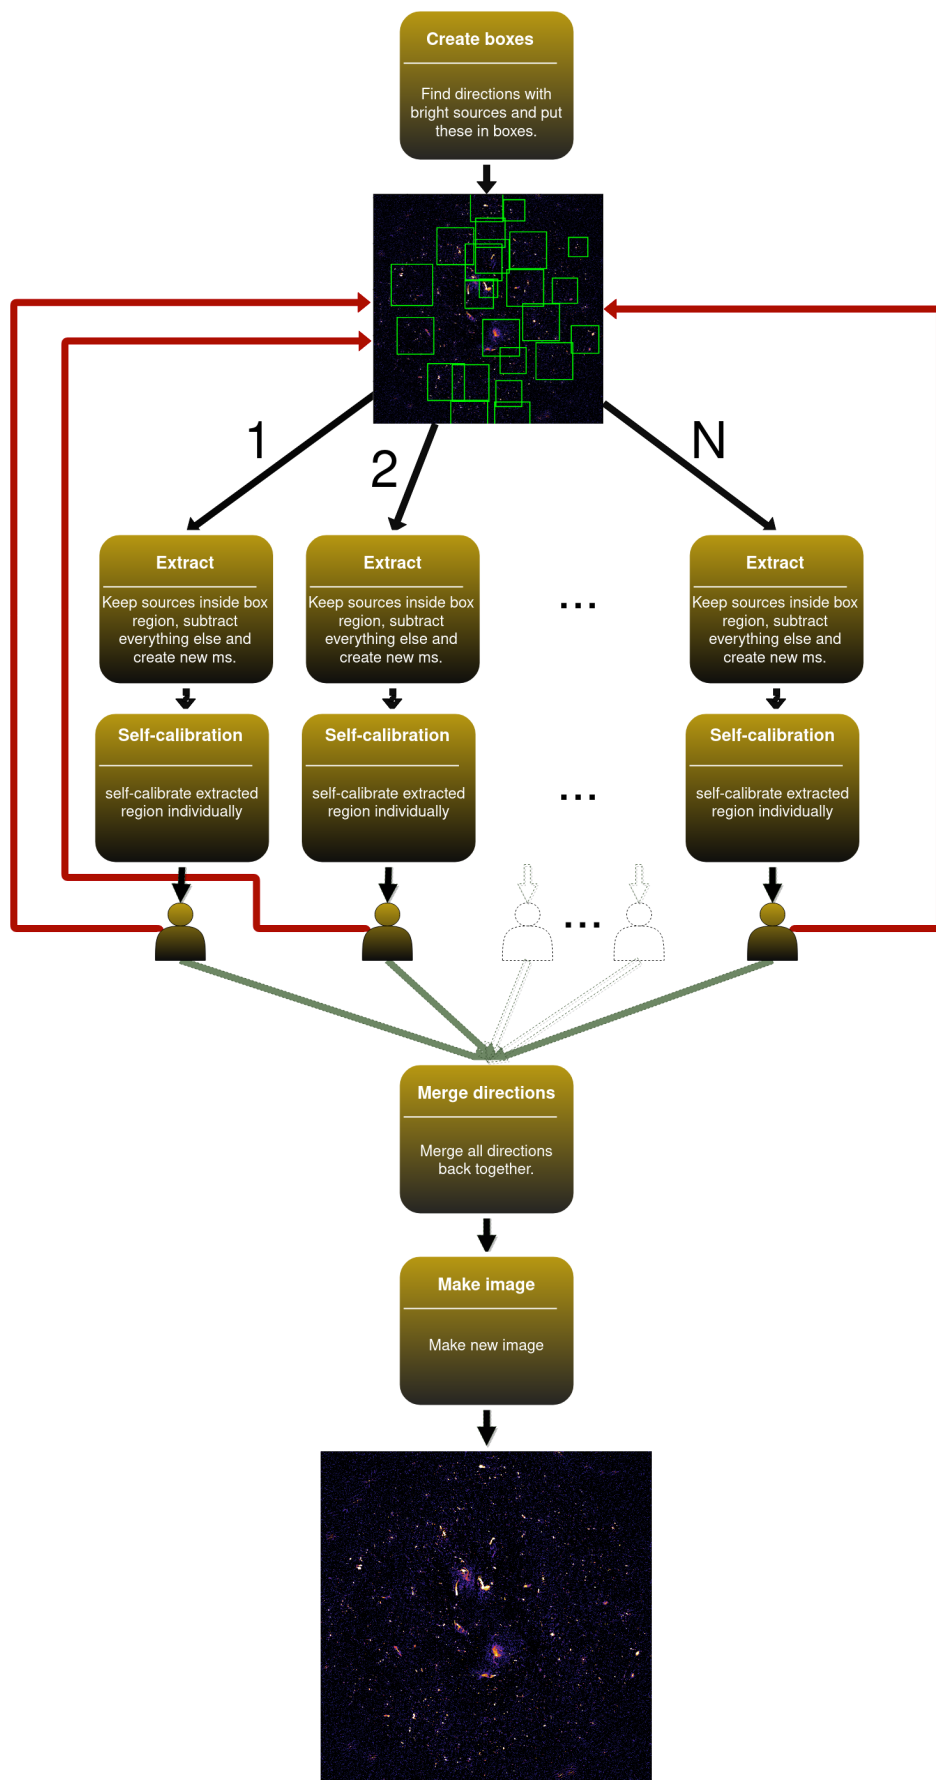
Create boxes

Find directions with bright sources and put these in boxes.

1

2

N

Extract

Keep sources inside box region, subtract everything else and create new ms.

Extract

Keep sources inside box region, subtract everything else and create new ms.

...

Extract

Keep sources inside box region, subtract everything else and create new ms.

Self-calibration

self-calibrate extracted region individually

Self-calibration

self-calibrate extracted region individually

...

Self-calibration

self-calibrate extracted region individually

...

Merge directions

Merge all directions back together.

Make image

Make new image